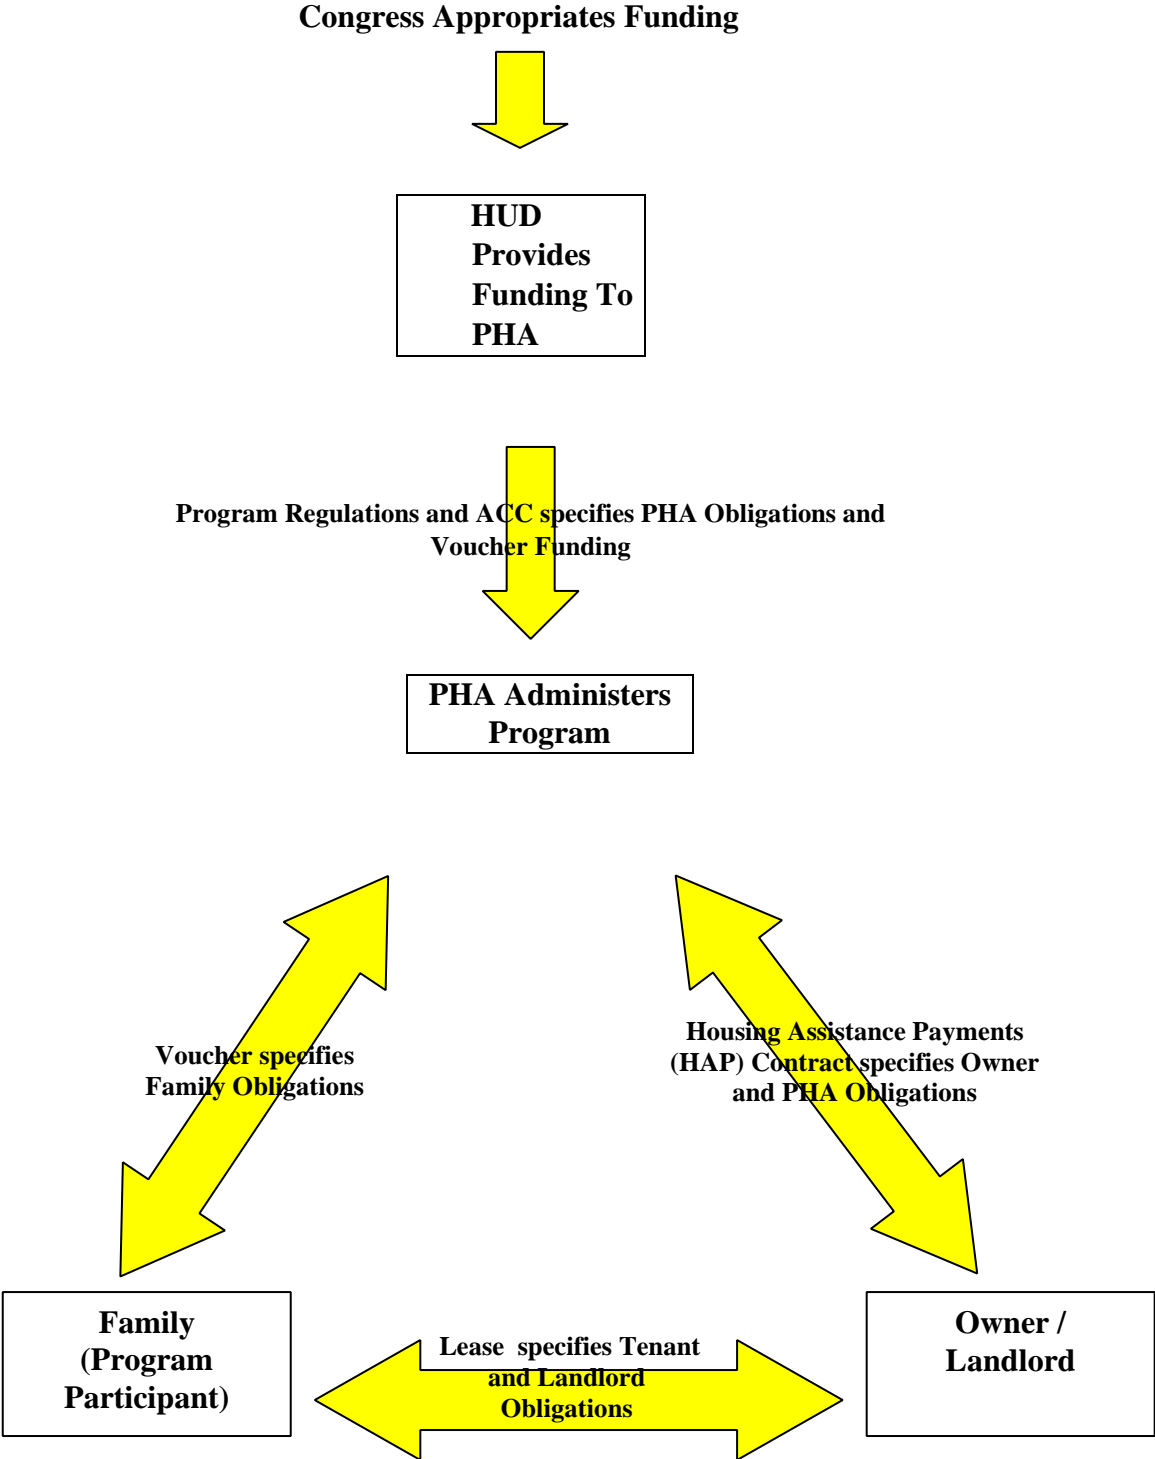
Congress Appropriates Funding

HUD Provides Funding To PHA

Program Regulations and ACC specifies PHA Obligations and Voucher Funding

PHA Administers Program

Voucher specifies Family Obligations

Housing Assistance Payments (HAP) Contract specifies Owner and PHA Obligations

Family (Program Participant)

Lease specifies Tenant and Landlord Obligations

Owner / Landlord